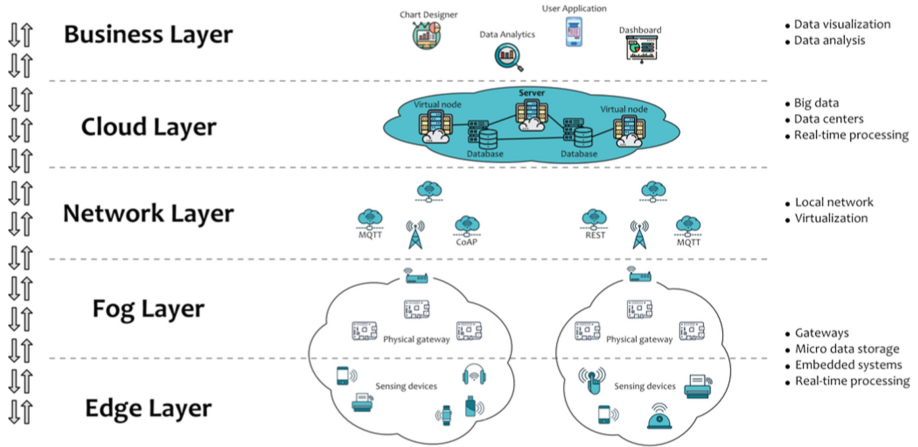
Business Layer

Chart Designer
Data Analytics
User Application
Dashboard

• Data visualization
• Data analysis

Cloud Layer

Virtual node
Server
Virtual node
Database
Database

• Big data
• Data centers
• Real-time processing

Network Layer

MQTT
CoAP
REST
MQTT

• Local network
• Virtualization

Fog Layer

Physical gateway
Physical gateway

• Gateways
• Micro data storage
• Embedded systems
• Real-time processing

Edge Layer

Sensing devices
Sensing devices